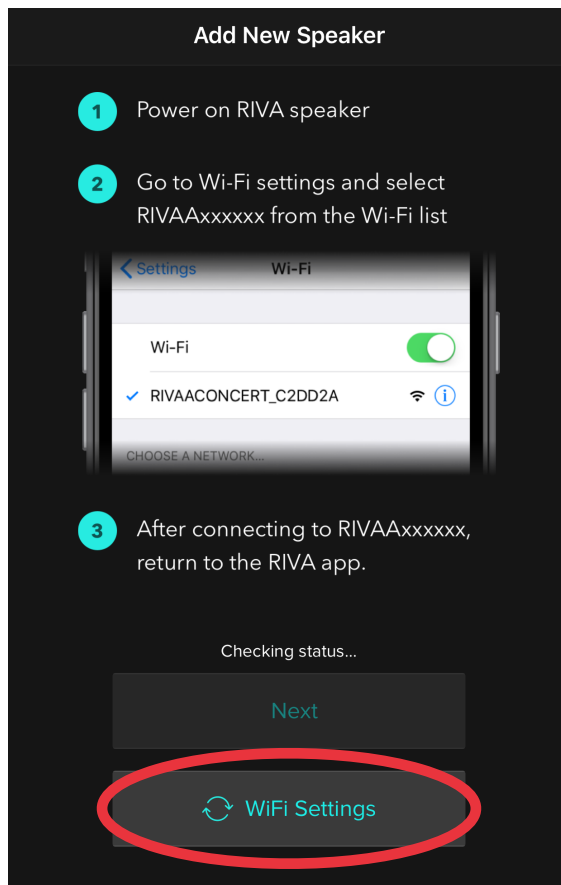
Add New Speaker

1 Power on RIVA speaker

2 Go to Wi-Fi settings and select RIVAAxxxxxx from the Wi-Fi list

< Settings Wi-Fi

Wi-Fi

RIVAACONCERT_C2DD2A

CHOOSE A NETWORK...

3 After connecting to RIVAAxxxxxx, return to the RIVA app.

Checking status...

Next

WiFi Settings